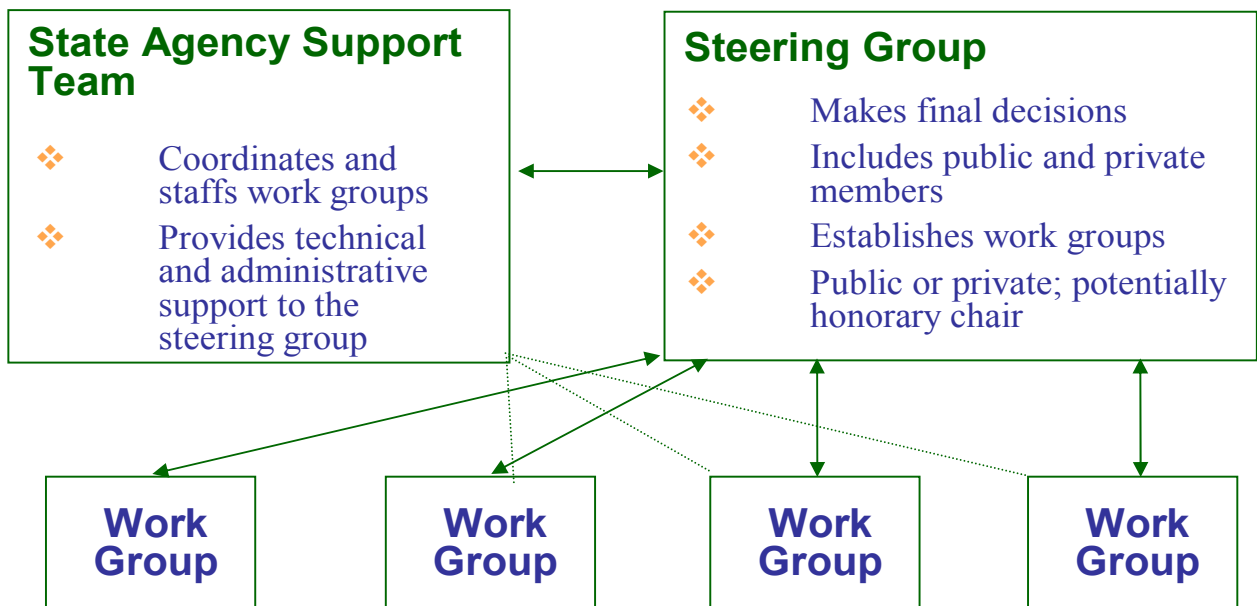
State Agency Support Team

❖ Coordinates and staffs work groups

❖ Provides technical and administrative support to the steering group

Steering Group

❖ Makes final decisions

❖ Includes public and private members

❖ Establishes work groups

❖ Public or private; potentially honorary chair

Work Group

Work Group

Work Group

Work Group